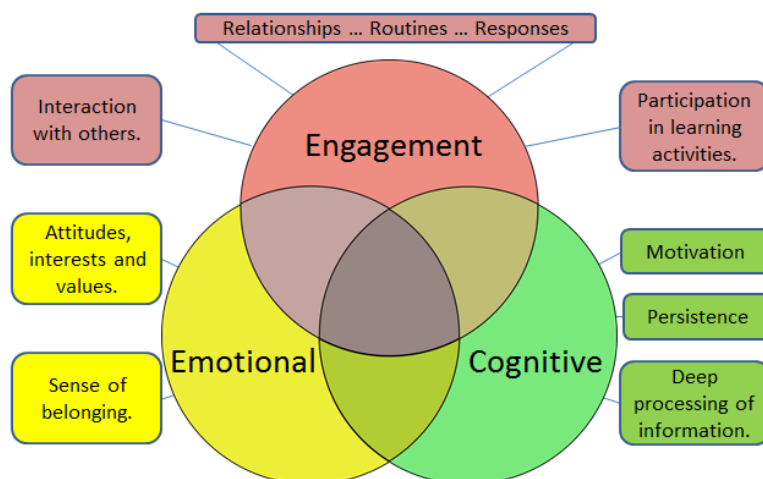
Relationships … Routines … Responses

Interaction with others.

Engagement

Participation in learning activities.

Attitudes, interests and values.

Motivation

Persistence

Emotional

Cognitive

Sense of belonging.

Deep processing of information.